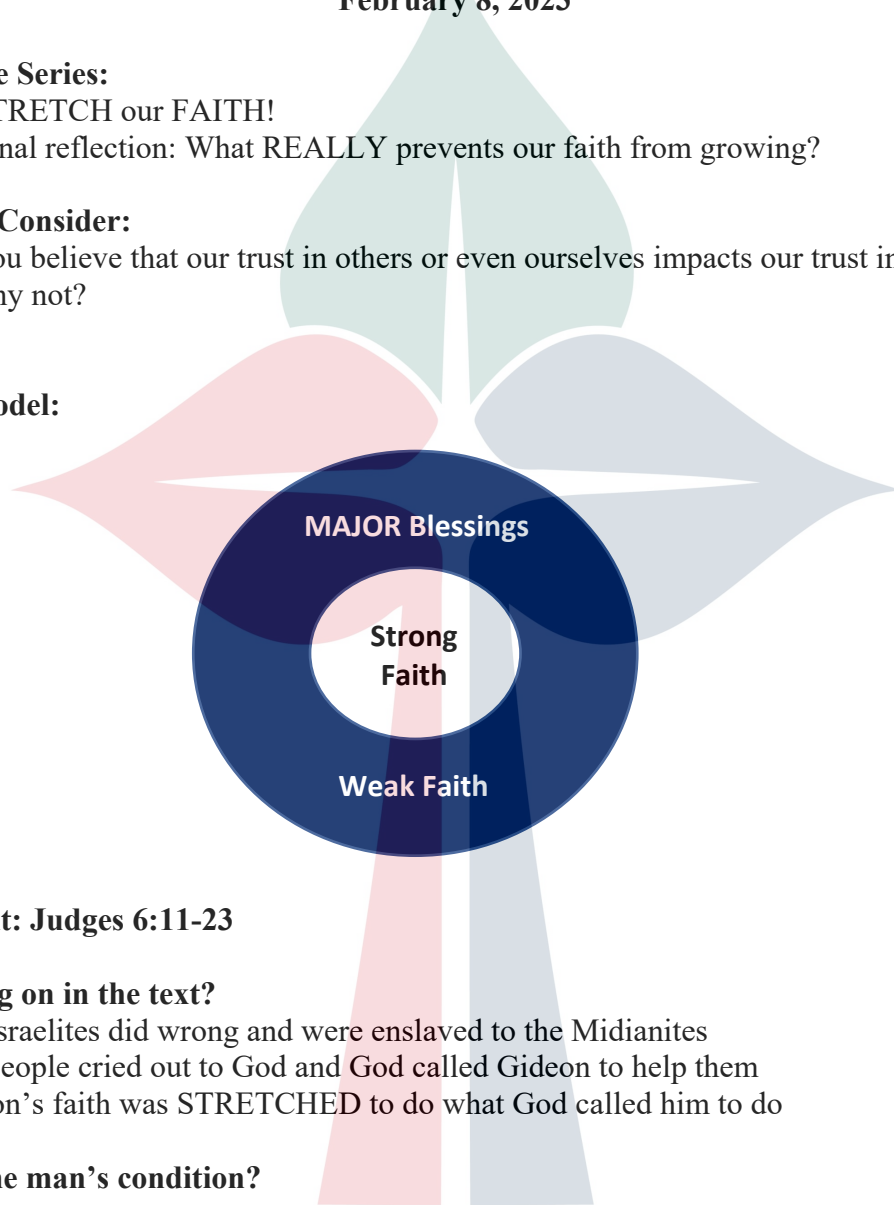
February 8, 2023

e Series:
TRETCH our FAITH!
nal reflection: What REALLY prevents our faith from growing?

Consider:
ou believe that our trust in others or even ourselves impacts our trust in
hy not?

odel:

MAJOR Blessings

Strong Faith

Weak Faith

t: Judges 6:11-23

g on in the text?
sraelites did wrong and were enslaved to the Midianites
eople cried out to God and God called Gideon to help them
on's faith was STRETCHED to do what God called him to do

he man's condition?